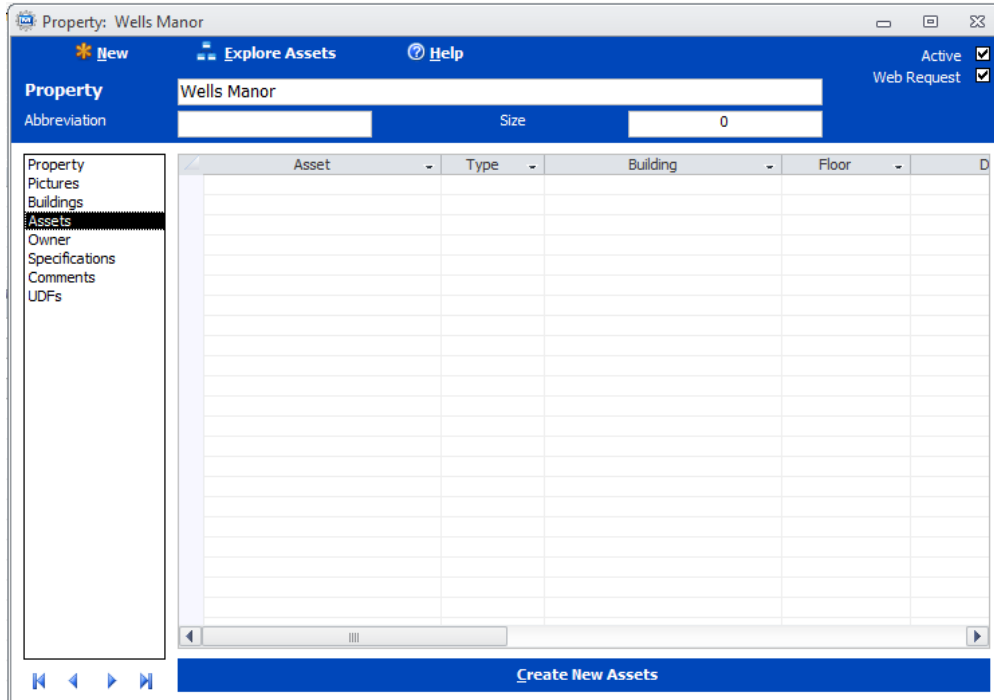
Property: Wells Manor

New
Explore Assets
Help
Active
Web Request

Property
Wells Manor
Abbreviation
Size
0

Property
Pictures
Buildings
Assets
Owner
Specifications
Comments
UDFs

| Asset | Type | Building | Floor | D |
|---|---|---|---|---|

Create New Assets